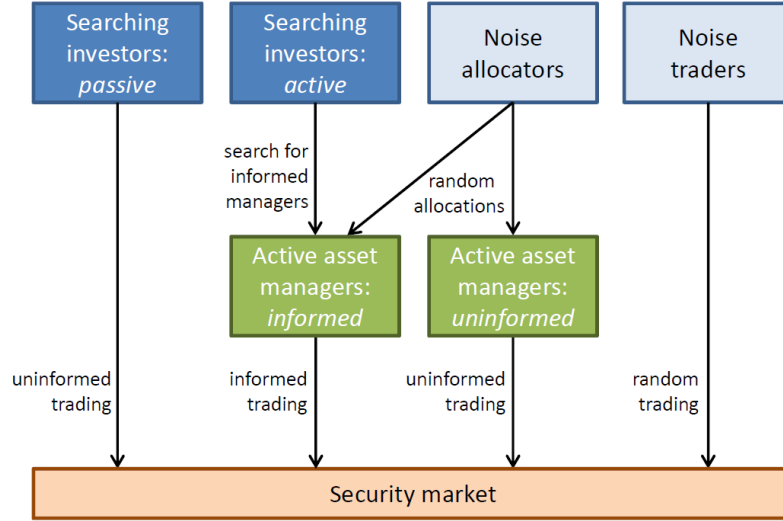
Searching investors: *passive*

Searching investors: *active*

Noise allocators

Noise traders

search for informed managers

random allocations

Active asset managers: *informed*

Active asset managers: *uninformed*

uninformed trading

informed trading

uninformed trading

random trading

Security market